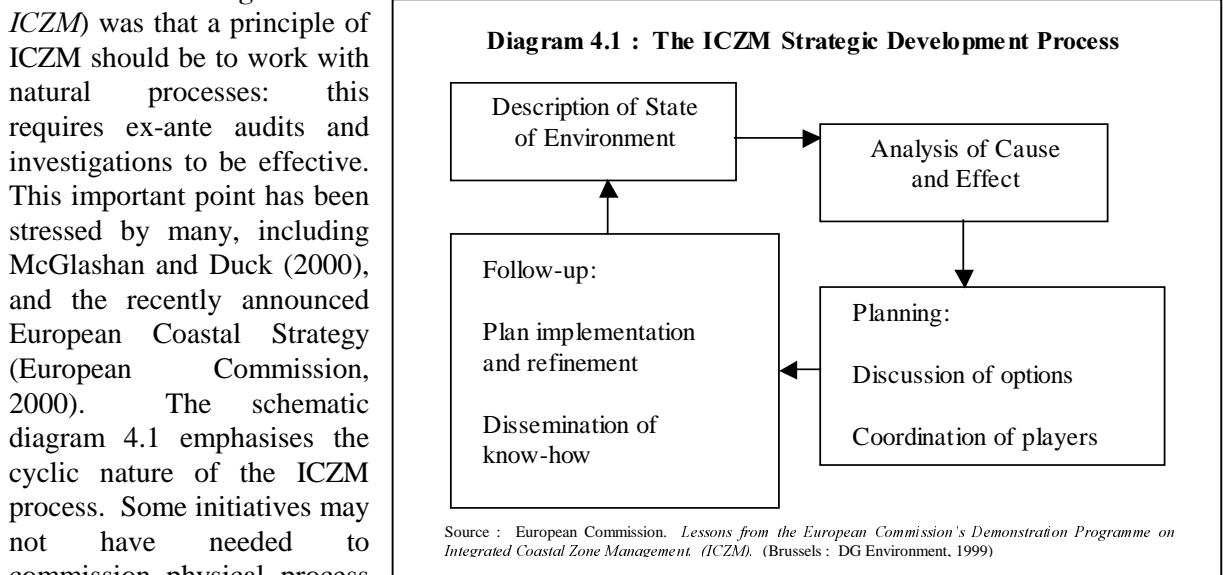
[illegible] *ICZM*) was that a principle of ICZM should be to work with natural processes: this requires ex-ante audits and investigations to be effective. This important point has been stressed by many, including McGlashan and Duck (2000), and the recently announced European Coastal Strategy (European Commission, 2000). The schematic diagram 4.1 emphasises the cyclic nature of the ICZM process. Some initiatives may not have needed to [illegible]

**Diagram 4.1 : The ICZM Strategic Development Process**

Description of State of Environment

Analysis of Cause and Effect

Planning:

Discussion of options

Coordination of players

Follow-up:

Plan implementation and refinement

Dissemination of know-how

Source : European Commission. *Lessons from the European Commission's Demonstration Programme on Integrated Coastal Zone Management. (ICZM).* (Brussels : DG Environment, 1999)